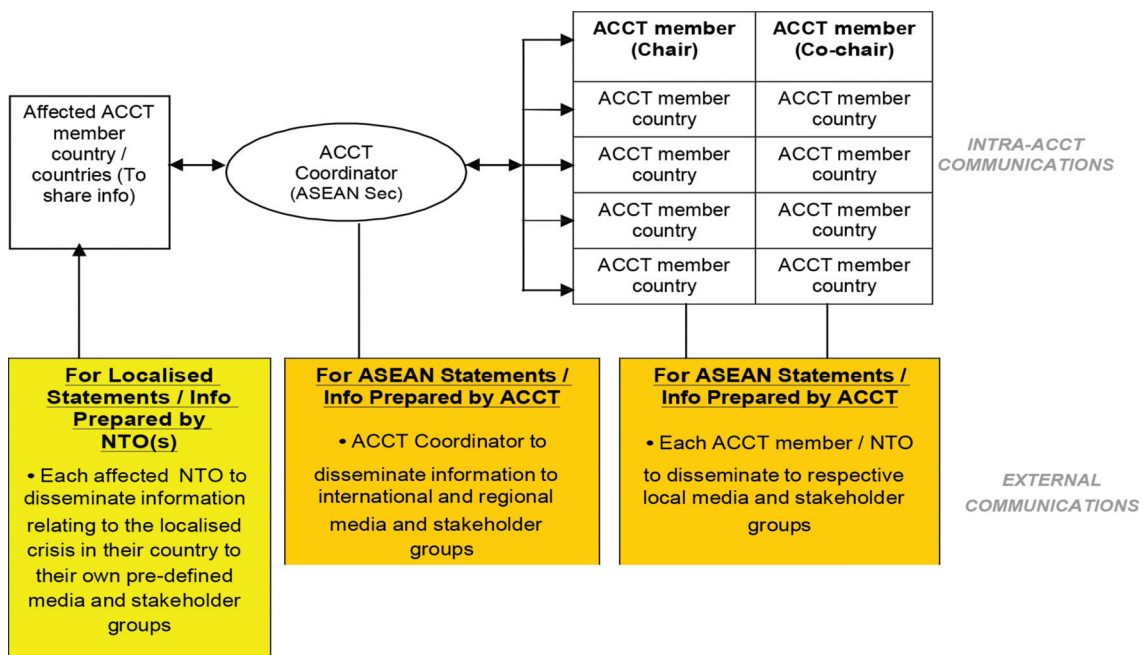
Affected ACCT member country / countries (To share info)

ACCT Coordinator (ASEAN Sec)

| ACCT member (Chair) | ACCT member (Co-chair) |
|---|---|
| ACCT member country | ACCT member country |
| ACCT member country | ACCT member country |
| ACCT member country | ACCT member country |
| ACCT member country | ACCT member country |

INTRA-ACCT COMMUNICATIONS

For Localised Statements / Info Prepared by NTO(s)

• Each affected NTO to disseminate information relating to the localised crisis in their country to their own pre-defined media and stakeholder groups

For ASEAN Statements / Info Prepared by ACCT

• ACCT Coordinator to disseminate information to international and regional media and stakeholder groups

For ASEAN Statements / Info Prepared by ACCT

• Each ACCT member / NTO to disseminate to respective local media and stakeholder groups

EXTERNAL COMMUNICATIONS